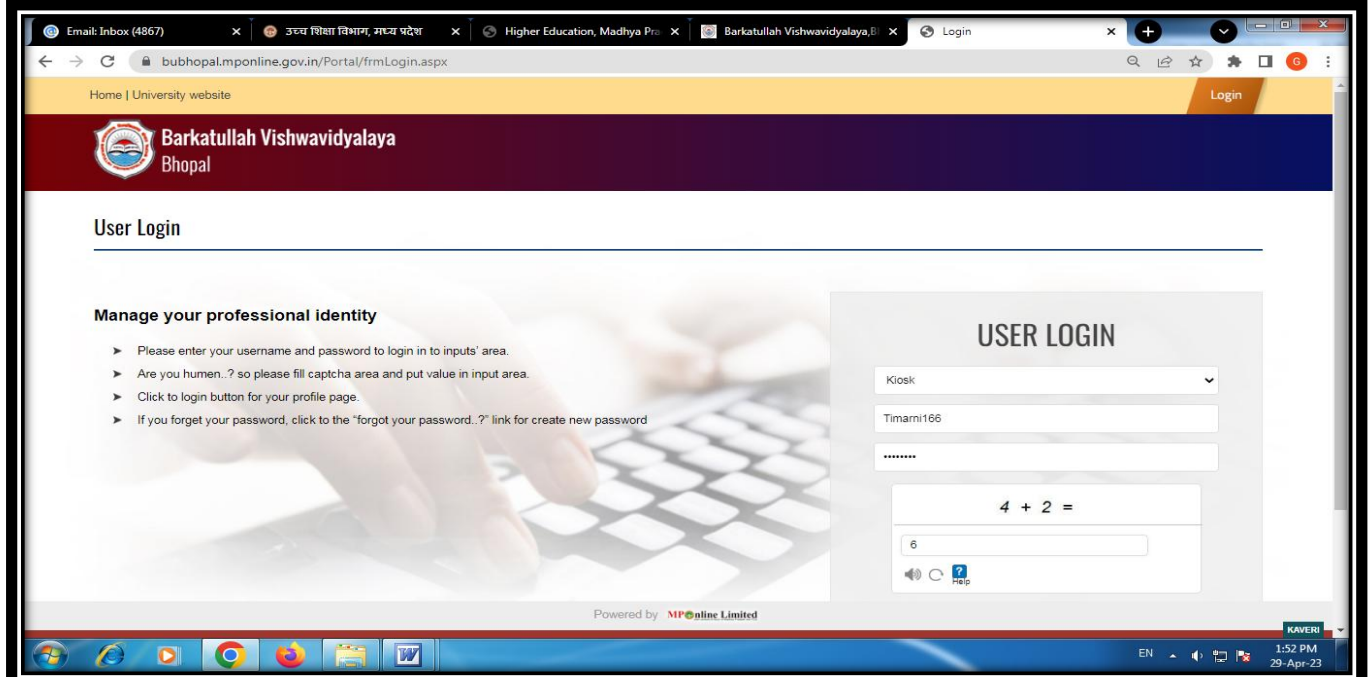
Email: Inbox (4867) ×
उच्च शिक्षा विभाग, मध्य प्रदेश ×
Higher Education, Madhya Pra ×
Barkatullah Vishwavidyalaya,B ×
Login ×

bubhopal.mponline.gov.in/Portal/frmLogin.aspx

Home | University website

Login

Barkatullah Vishwavidyalaya
Bhopal

User Login

Manage your professional identity

➤ Please enter your username and password to login in to inputs' area.
➤ Are you humen..? so please fill captcha area and put value in input area.
➤ Click to login button for your profile page.
➤ If you forget your password, click to the "forgot your password..?" link for create new password

USER LOGIN

Kiosk

Timarni166

•••••••••

$4 + 2 =$

6

Help

Powered by MPOnline Limited

KAVERI

EN

1:52 PM
29-Apr-23